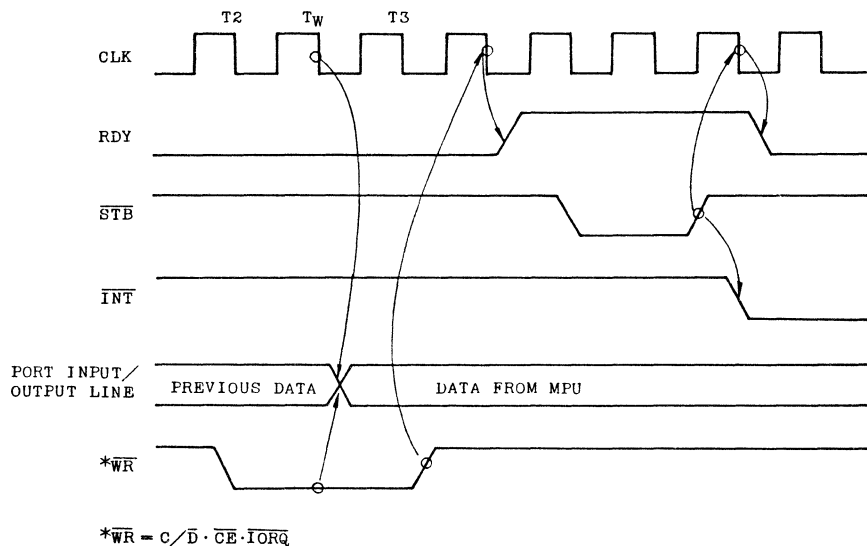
T2 $T_W$ T3

CLK

RDY

$\overline{STB}$

$\overline{INT}$

PORT INPUT/ OUTPUT LINE

PREVIOUS DATA

DATA FROM MPU

$*\overline{WR}$

$*\overline{WR} = C/\overline{D} \cdot \overline{CE} \cdot \overline{IORQ}$